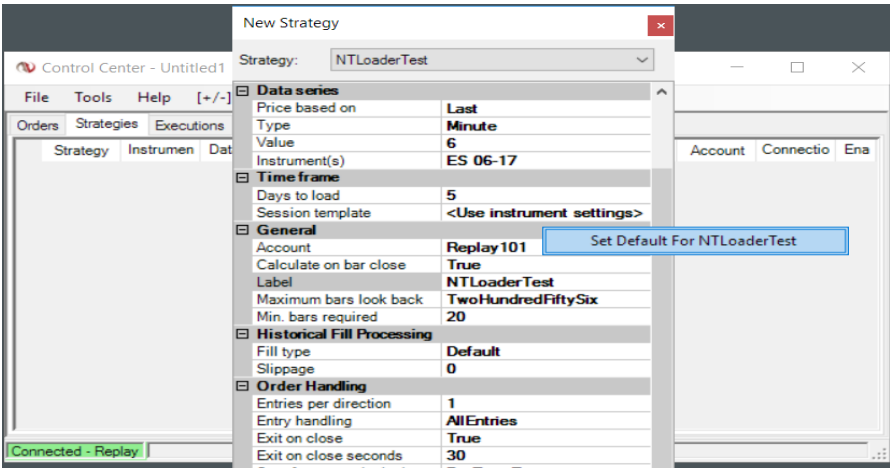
Control Center - Untitled1

File Tools Help [+/-]

Orders Strategies Executions

Strategy Instrumen Dat

Account Connectio Ena

Connected - Replay

New Strategy

Strategy: NTLoaderTest

| | |
|---|---|
| **Data series** | |
| Price based on | Last |
| Type | Minute |
| Value | 6 |
| Instrument(s) | ES 06-17 |
| **Time frame** | |
| Days to load | 5 |
| Session template | <Use instrument settings> |
| **General** | |
| Account | Replay101 |
| Calculate on bar close | True |
| Label | NTLoaderTest |
| Maximum bars look back | TwoHundredFiftySix |
| Min. bars required | 20 |
| **Historical Fill Processing** | |
| Fill type | Default |
| Slippage | 0 |
| **Order Handling** | |
| Entries per direction | 1 |
| Entry handling | AllEntries |
| Exit on close | True |
| Exit on close seconds | 30 |

Set Default For NTLoaderTest